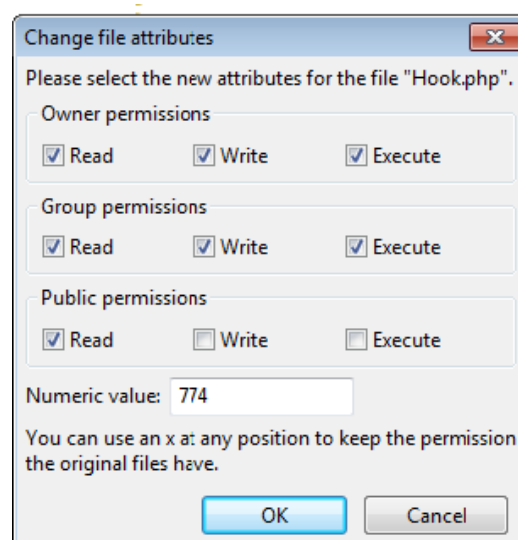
Change file attributes

Please select the new attributes for the file "Hook.php".

Owner permissions

Read Write Execute

Group permissions

Read Write Execute

Public permissions

Read Write Execute

Numeric value: 774

You can use an x at any position to keep the permission the original files have.

OK Cancel